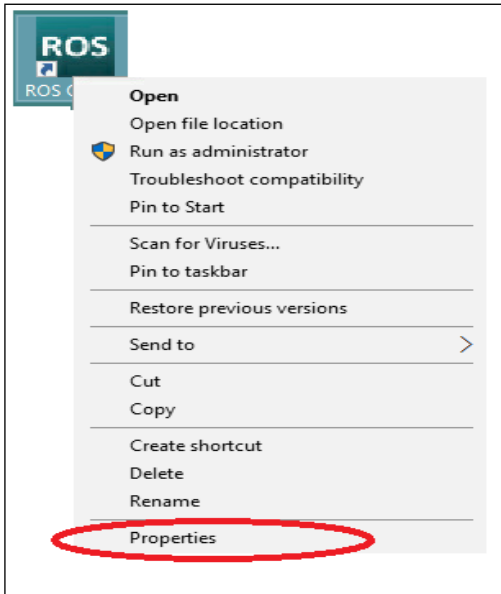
ROS

ROS C

Open
Open file location
Run as administrator
Troubleshoot compatibility
Pin to Start

Scan for Viruses...
Pin to taskbar

Restore previous versions

Send to

Cut
Copy

Create shortcut
Delete
Rename

Properties